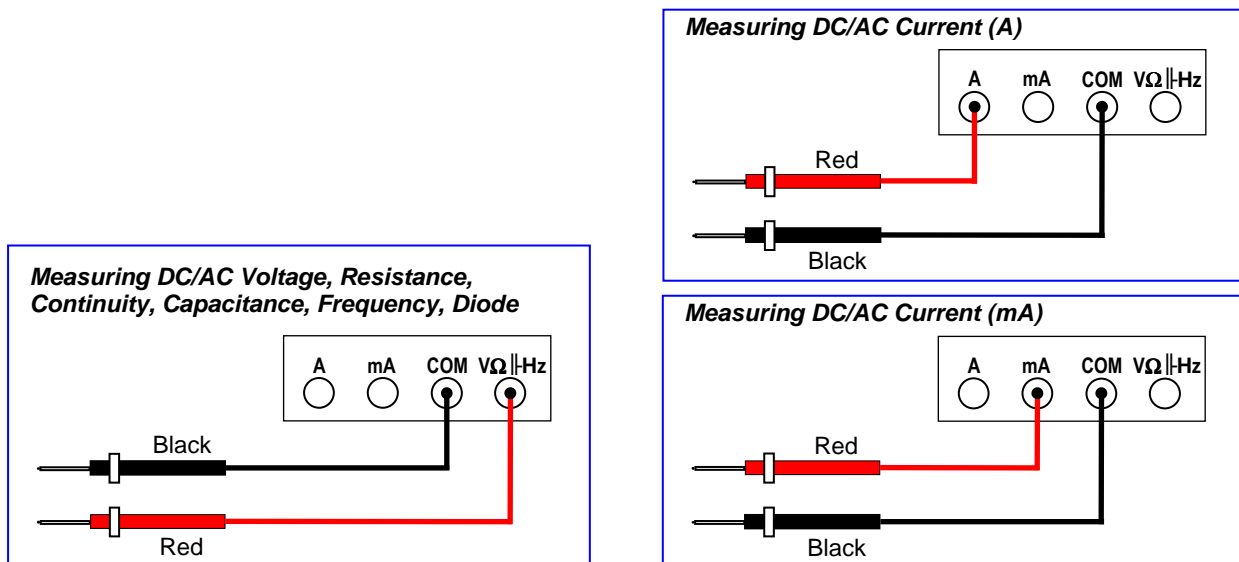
Measuring DC/AC Current (A)

A mA COM VΩ‖Hz

Red

Black

Measuring DC/AC Voltage, Resistance, Continuity, Capacitance, Frequency, Diode

A mA COM VΩ‖Hz

Black

Red

Measuring DC/AC Current (mA)

A mA COM VΩ‖Hz

Red

Black